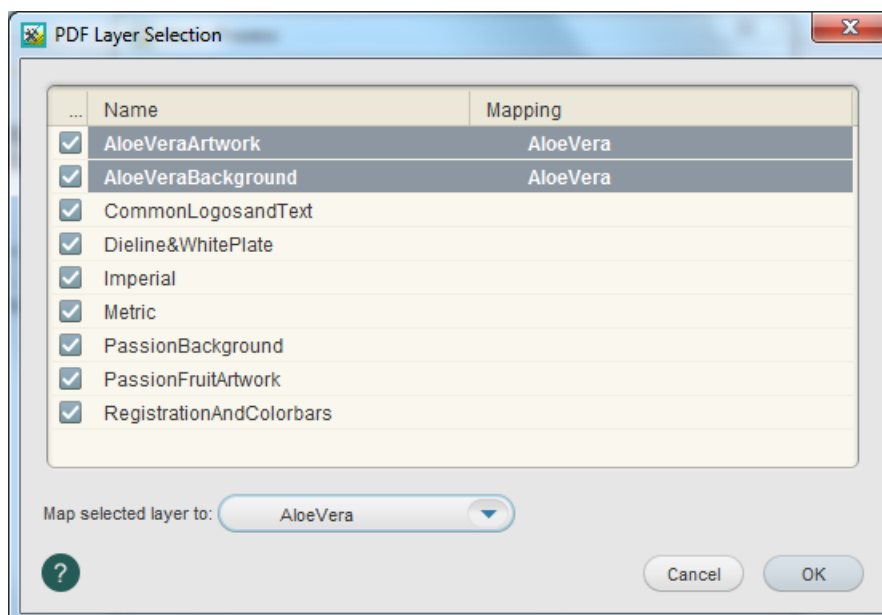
PDF Layer Selection

| ... | Name | Mapping |
|---|---|---|
| ☑ | AloeVeraArtwork | AloeVera |
| ☑ | AloeVeraBackground | AloeVera |
| ☑ | CommonLogosandText | |
| ☑ | Dieline&WhitePlate | |
| ☑ | Imperial | |
| ☑ | Metric | |
| ☑ | PassionBackground | |
| ☑ | PassionFruitArtwork | |
| ☑ | RegistrationAndColorbars | |

Map selected layer to: AloeVera

?

Cancel OK